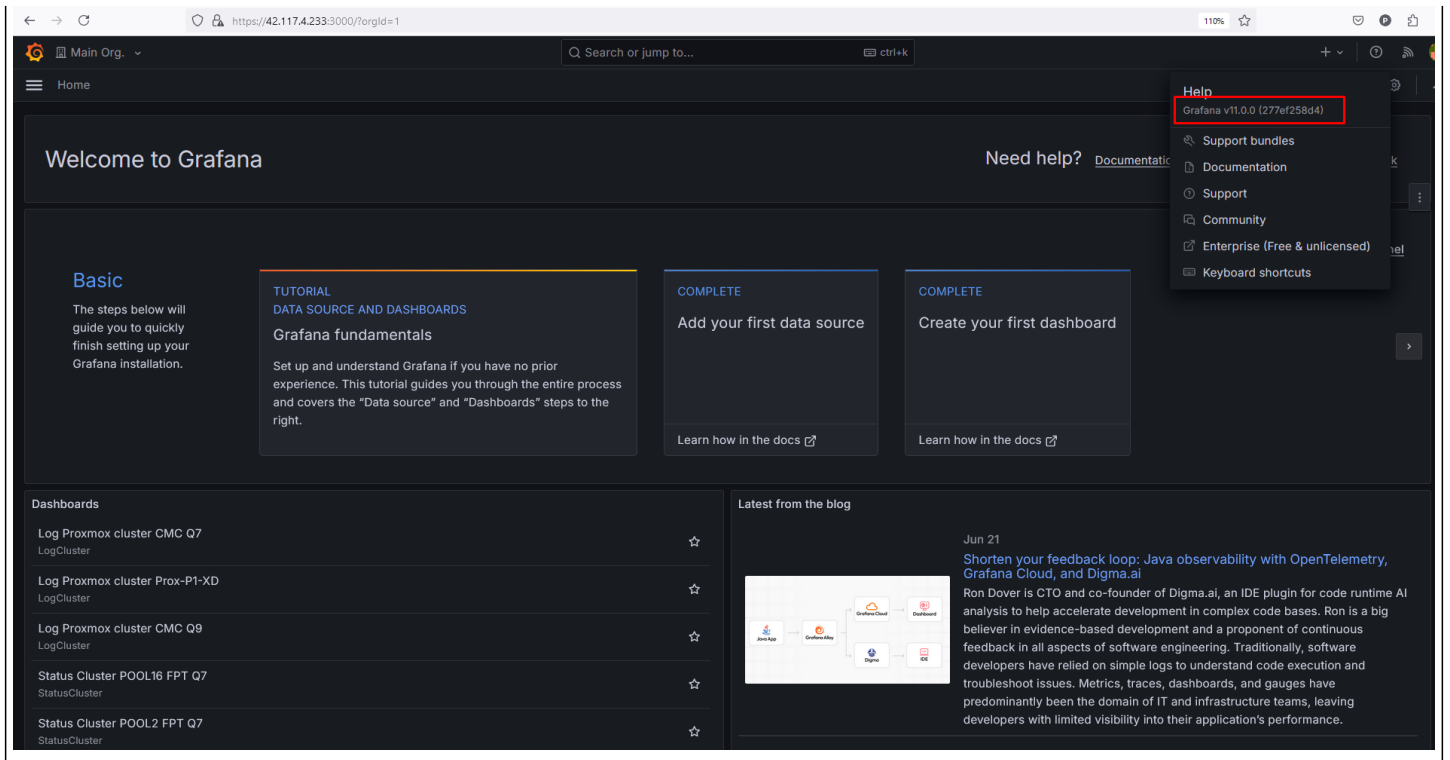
https://42.117.4.233:3000/?orgId=1

110%

Main Org.

Search or jump to...

ctrl+k

Home

Help
Grafana v11.0.0 (277ef258d4)
Support bundles
Documentation
Support
Community
Enterprise (Free & unlicensed)
Keyboard shortcuts

Welcome to Grafana

Need help? Documentatio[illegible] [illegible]k

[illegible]nel

Basic
The steps below will guide you to quickly finish setting up your Grafana installation.

TUTORIAL
DATA SOURCE AND DASHBOARDS
Grafana fundamentals
Set up and understand Grafana if you have no prior experience. This tutorial guides you through the entire process and covers the "Data source" and "Dashboards" steps to the right.

COMPLETE
Add your first data source
Learn how in the docs

COMPLETE
Create your first dashboard
Learn how in the docs

Dashboards
Log Proxmox cluster CMC Q7
LogCluster
Log Proxmox cluster Prox-P1-XD
LogCluster
Log Proxmox cluster CMC Q9
LogCluster
Status Cluster POOL16 FPT Q7
StatusCluster
Status Cluster POOL2 FPT Q7
StatusCluster

Latest from the blog

Java App
Grafana Alloy
Grafana Cloud
Dashboard
Digma
IDE

Jun 21
Shorten your feedback loop: Java observability with OpenTelemetry, Grafana Cloud, and Digma.ai
Ron Dover is CTO and co-founder of Digma.ai, an IDE plugin for code runtime AI analysis to help accelerate development in complex code bases. Ron is a big believer in evidence-based development and a proponent of continuous feedback in all aspects of software engineering. Traditionally, software developers have relied on simple logs to understand code execution and troubleshoot issues. Metrics, traces, dashboards, and gauges have predominantly been the domain of IT and infrastructure teams, leaving developers with limited visibility into their application's performance.